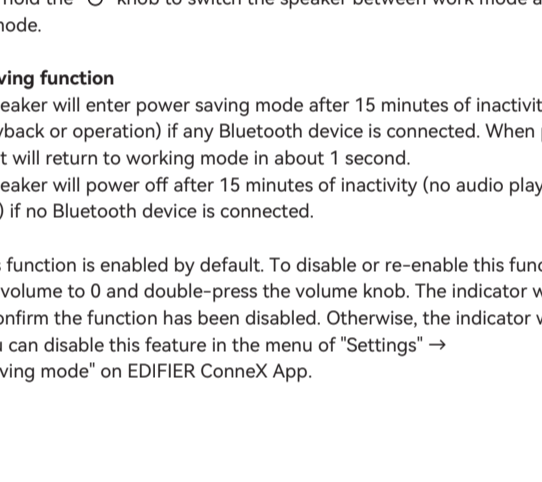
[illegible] hold the "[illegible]" knob to switch the speaker between work mode a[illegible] mode.

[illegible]ving function
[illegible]eaker will enter power saving mode after 15 minutes of inactivit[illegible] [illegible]back or operation) if any Bluetooth device is connected. When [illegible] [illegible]t will return to working mode in about 1 second.
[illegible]eaker will power off after 15 minutes of inactivity (no audio play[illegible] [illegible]) if no Bluetooth device is connected.

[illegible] function is enabled by default. To disable or re-enable this func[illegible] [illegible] volume to 0 and double-press the volume knob. The indicator w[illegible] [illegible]nfirm the function has been disabled. Otherwise, the indicator v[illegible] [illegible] can disable this feature in the menu of "Settings" → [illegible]ving mode" on EDIFIER ConneX App.